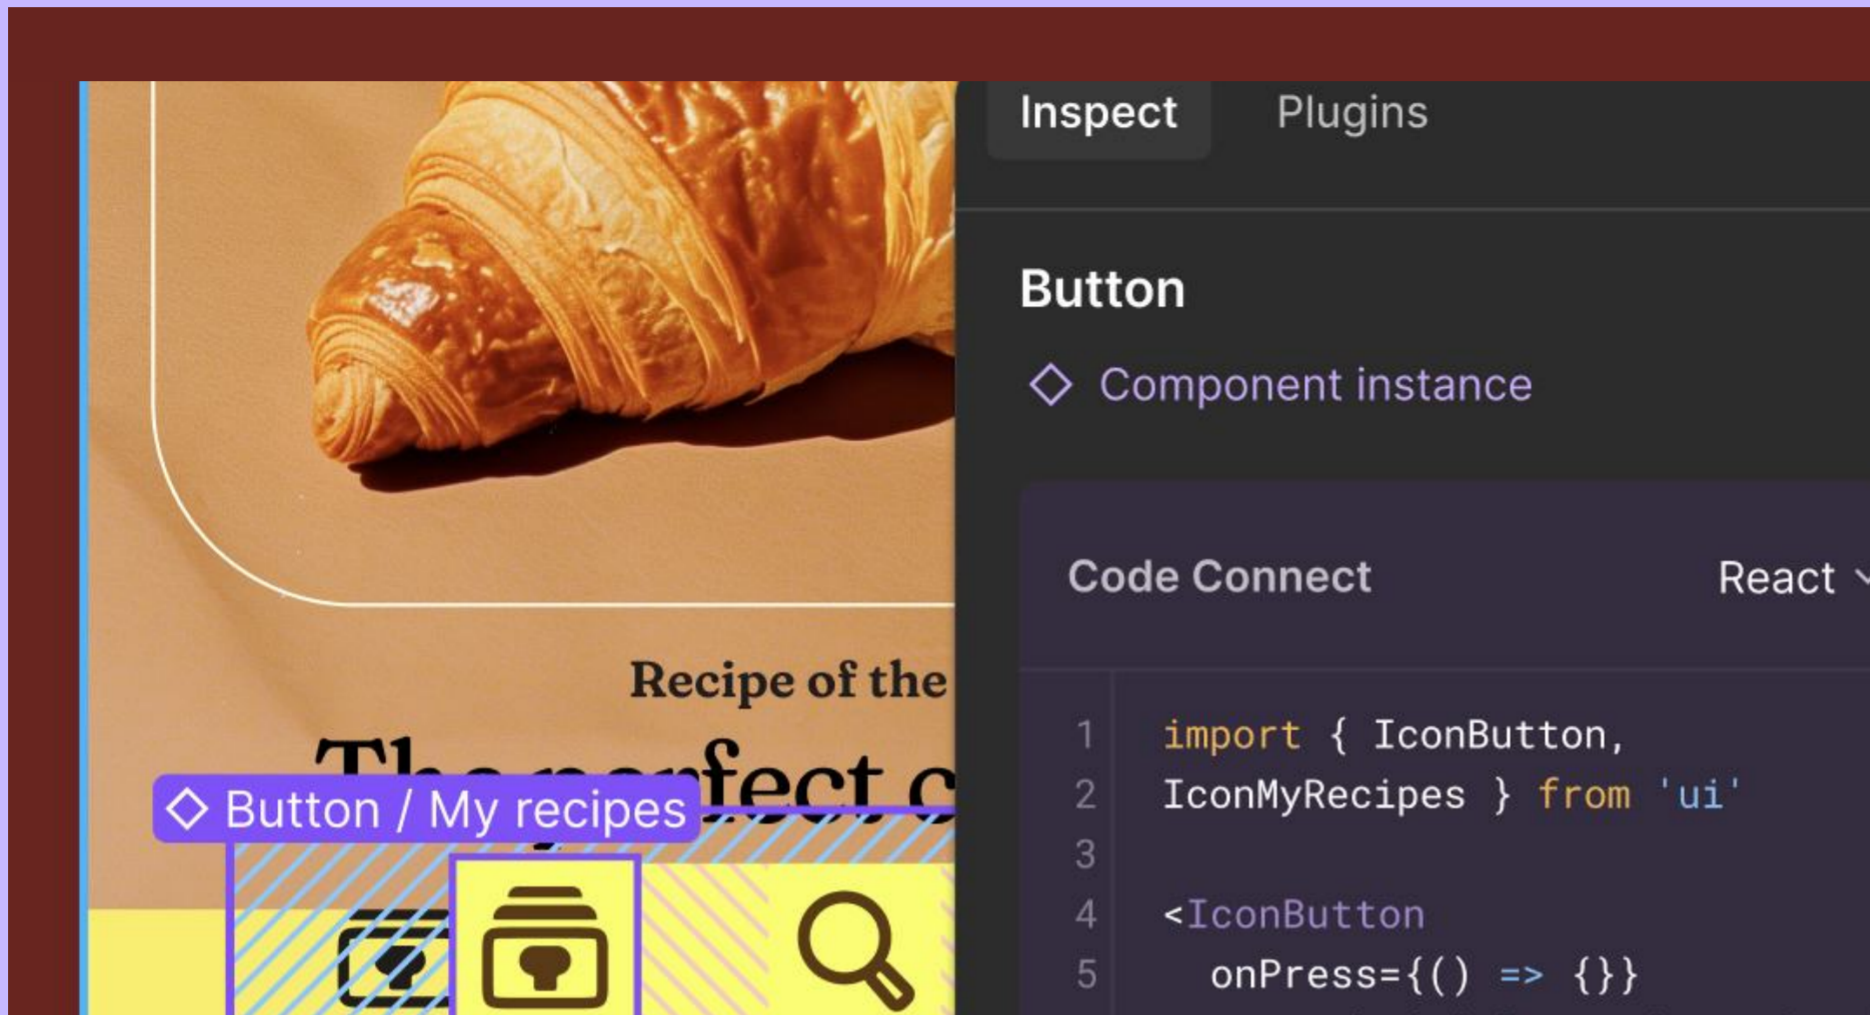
Recipe of the

The perfect c

Button / My recipes

Inspect Plugins

Button

Component instance

Code Connect React

1 import { IconButton,
2 IconMyRecipes } from 'ui'
3
4 <IconButton
5 onPress={() => {}}